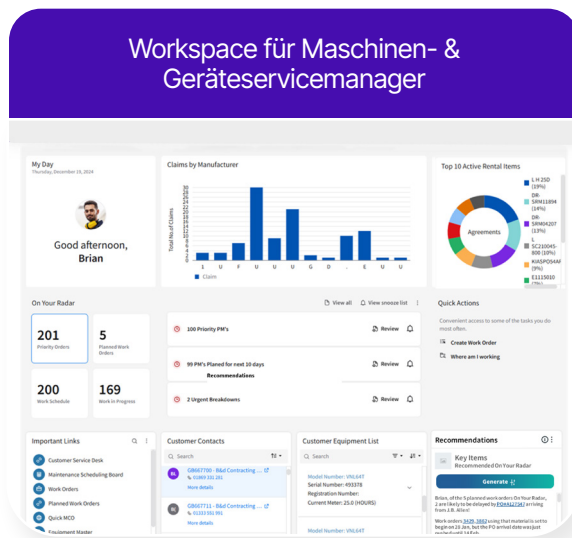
Workspace für Maschinen- & Geräteservicemanager

My Day
Thursday, December 19, 2024

Good afternoon, Brian

Claims by Manufacturer

Total No.of Claims

I U F U U U G D . E U U

Claim

Top 10 Active Rental Items

Agreements

L H 25D (19%)
DR-SRM11894 (14%)
DR-SRM04207 (13%)
L SC210045-800 (10%)
KIASP054AF (9%)
E1115010

On Your Radar

View all

View snooze list

201
Priority Orders

5
Planned Work Orders

200
Work Schedule

169
Work in Progress

100 Priority PM's
Review

99 PM's Planned for next 10 days
Review

Recommendations

2 Urgent Breakdowns
Review

Quick Actions

Convenient access to some of the tasks you do most often.

Create Work Order

Where am I working

Important Links

Customer Service Desk
Maintenance Scheduling Board
Work Orders
Planned Work Orders
Quick MCO
Equipment Master

Customer Contacts

Search

GB667700 - B&d Contracting ...
01869 331 281
More details

GB667711 - B&d Contracting ...
01332 581 991
More details

Customer Equipment List

Search

Model Number: VNL64T
Serial Number: 493378
Registration Number:
Current Meter: 25.0 (HOURS)

Model Number: VNL64T

Recommendations

Key Items
Recommended On Your Radar

Generate

Brian, of the 5 planned work orders On Your Radar, 2 are likely to be delayed by PO#A127567 arriving from J.B. Allen!

Work orders 3629, 3862 using that materials set to begin on 25 Jan, but the PO arrival date was just reached until 14 Feb.